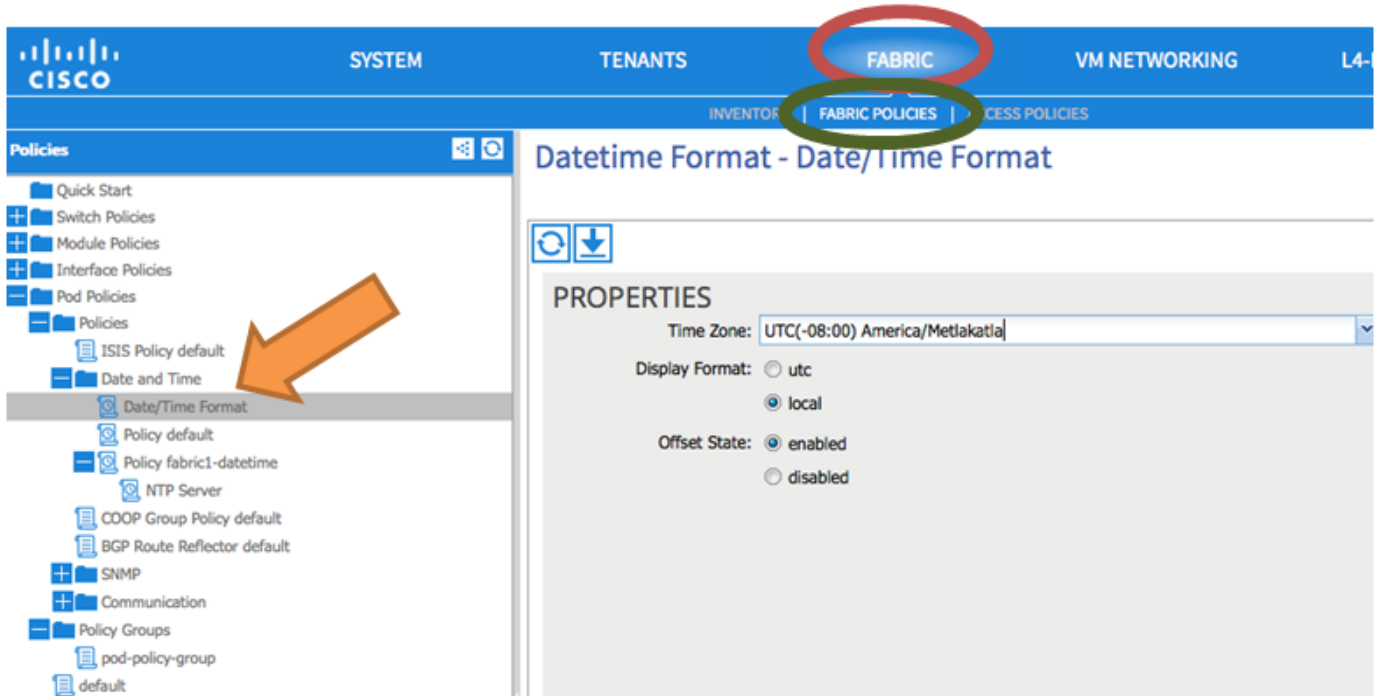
cisco SYSTEM TENANTS FABRIC VM NETWORKING L4-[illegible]

INVENTOR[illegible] | FABRIC POLICIES | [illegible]CESS POLICIES

Policies

Quick Start
Switch Policies
Module Policies
Interface Policies
Pod Policies
Policies
ISIS Policy default
Date and Time
Date/Time Format
Policy default
Policy fabric1-datetime
NTP Server
COOP Group Policy default
BGP Route Reflector default
SNMP
Communication
Policy Groups
pod-policy-group
default

Datetime Format - Date/Time Format

PROPERTIES

Time Zone: UTC(-08:00) America/Metlakatla

Display Format: utc
local

Offset State: enabled
disabled